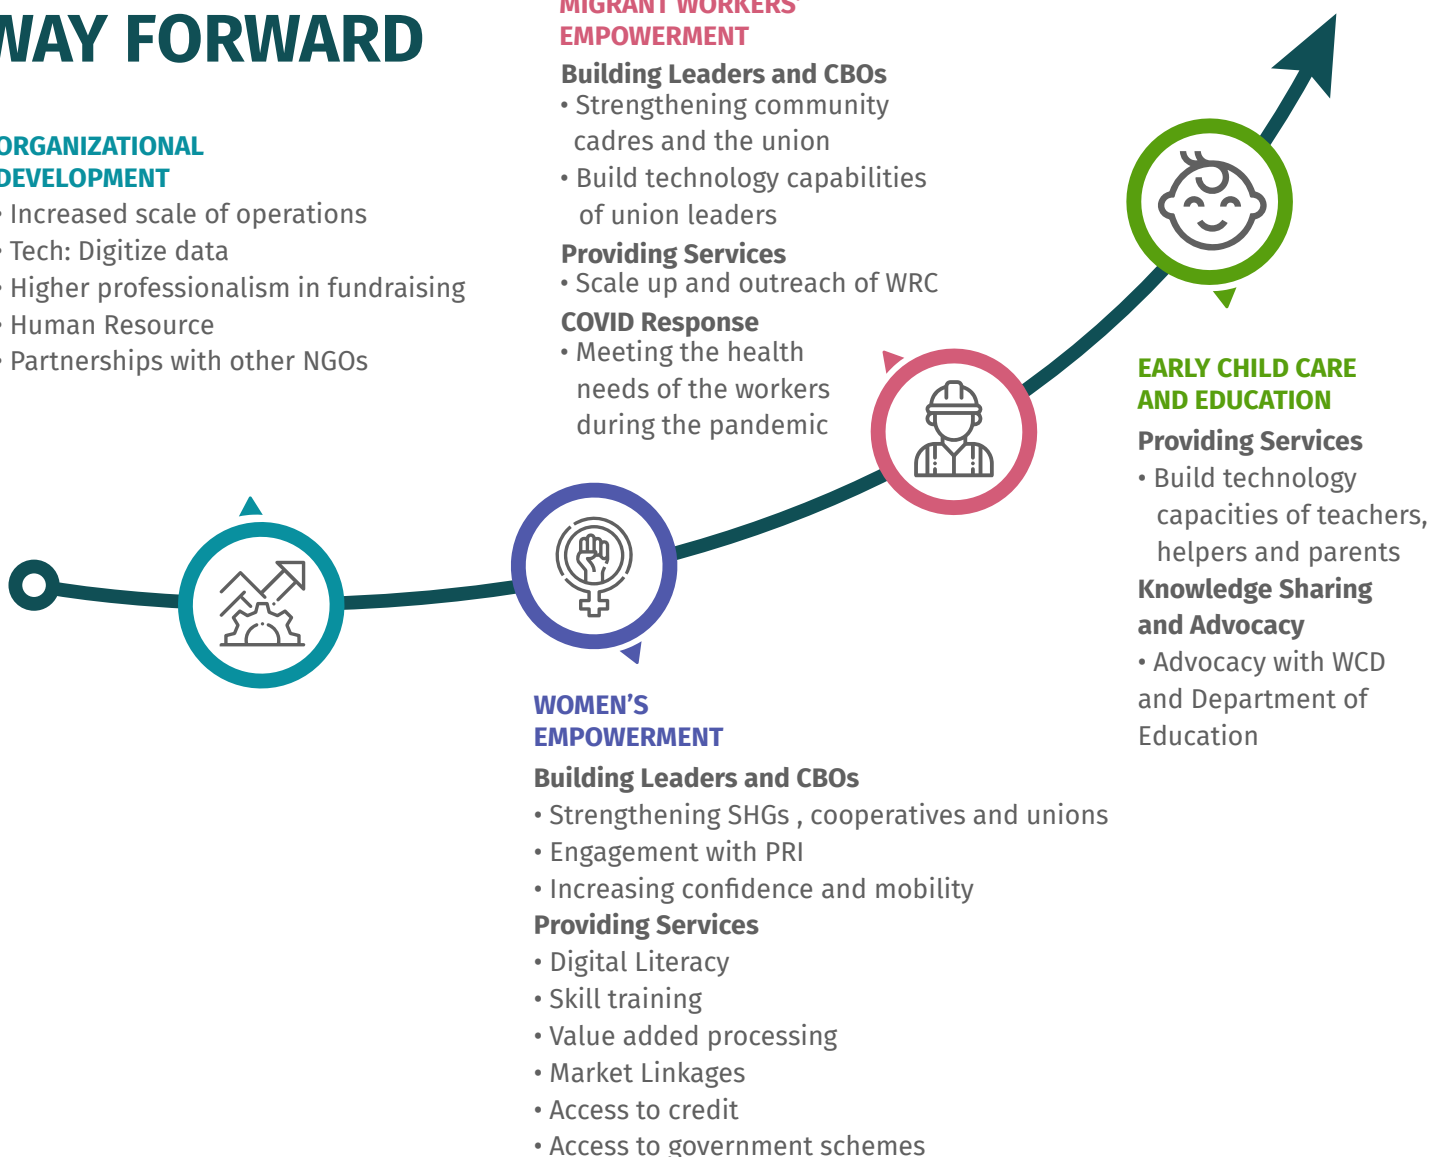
WAY FORWARD

ORGANIZATIONAL DEVELOPMENT
• Increased scale of operations
• Tech: Digitize data
• Higher professionalism in fundraising
• Human Resource
• Partnerships with other NGOs

MIGRANT WORKERS' EMPOWERMENT
Building Leaders and CBOs
• Strengthening community cadres and the union
• Build technology capabilities of union leaders
Providing Services
• Scale up and outreach of WRC
COVID Response
• Meeting the health needs of the workers during the pandemic

EARLY CHILD CARE AND EDUCATION
Providing Services
• Build technology capacities of teachers, helpers and parents
Knowledge Sharing and Advocacy
• Advocacy with WCD and Department of Education

WOMEN'S EMPOWERMENT
Building Leaders and CBOs
• Strengthening SHGs , cooperatives and unions
• Engagement with PRI
• Increasing confidence and mobility
Providing Services
• Digital Literacy
• Skill training
• Value added processing
• Market Linkages
• Access to credit
• Access to government schemes